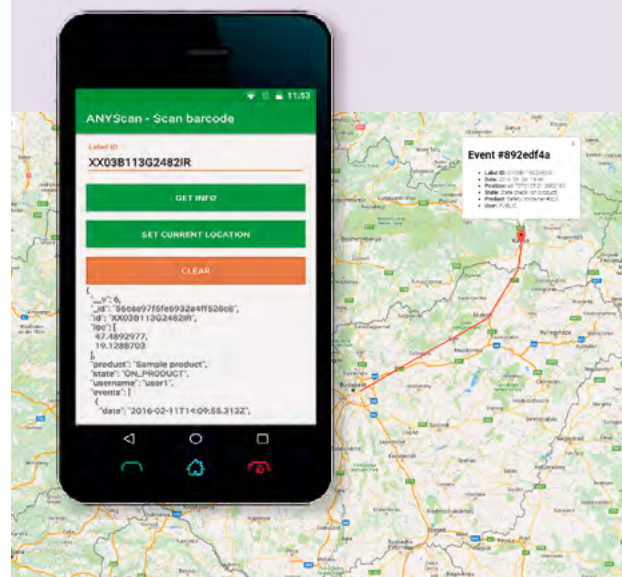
11:53

ANYScan - Scan barcode

Label ID

XX03B113G2482IR

GET INFO

SET CURRENT LOCATION

CLEAR

{
"__v": 6,
"_id": "56cae97f6fe6932e4ff528c8",
"id": "XX03B113G2482IR",
"loc": [
47.4892977,
19.1288703
],
"product": "Sample product",
"state": "ON_PRODUCT",
"username": "user1",
"events": [
{
"date": "2016-02-11T14:09:55.313Z",

Event #892edf4a

• Label ID: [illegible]
• Date: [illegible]
• Position: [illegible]
• State: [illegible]
• Product: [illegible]
• User: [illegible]